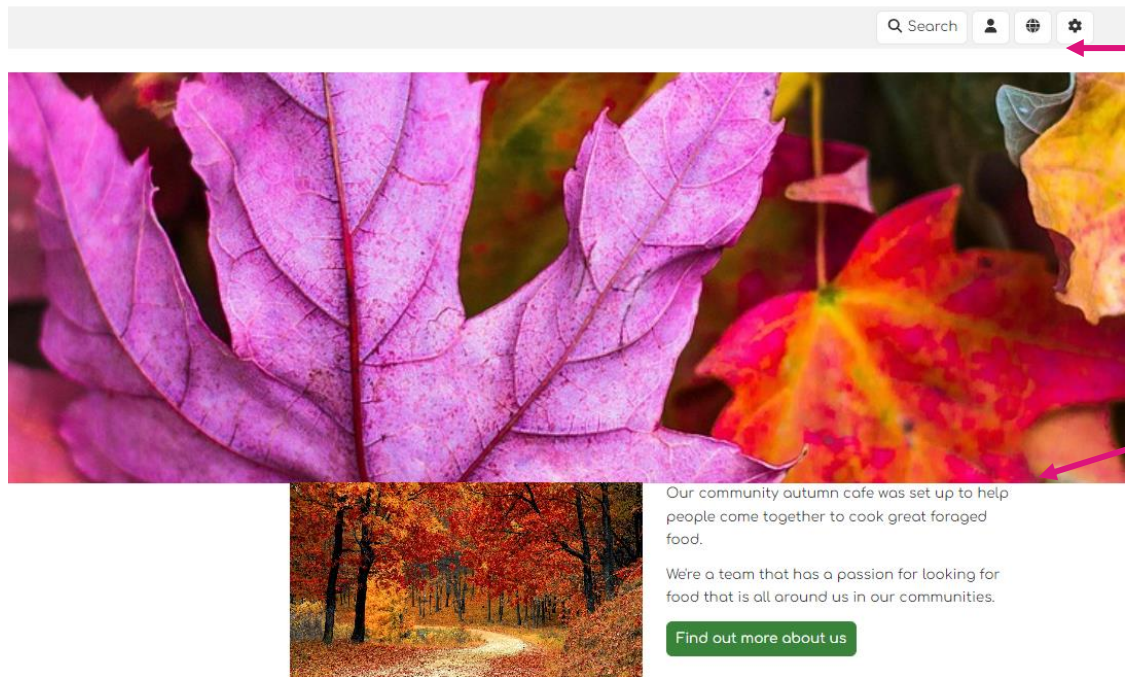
Search

Our community autumn cafe was set up to help people come together to cook great foraged food.

We're a team that has a passion for looking for food that is all around us in our communities.

Find out more about us